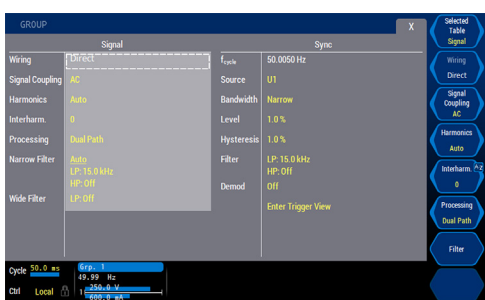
GROUP

X

Signal

Wiring Direct
Signal Coupling AC
Harmonics Auto
Interharm. 0
Processing Dual Path
Narrow Filter Auto
LP: 15.0 kHz
HP: Off
Wide Filter LP: Off

Sync

$f_{cycle}$ 50.0050 Hz
Source U1
Bandwidth Narrow
Level 1.0 %
Hysteresis 1.0 %
Filter LP: 15.0 kHz
HP: Off
Demod Off
Enter Trigger View

Selected Table Signal

Wiring Direct

Signal Coupling AC

Harmonics Auto

Interharm. 0

Processing Dual Path

Filter

Cycle 50.0 ms
Ctrl Local

Grp. 1
49.99 Hz
250.0 V
600.0 mA